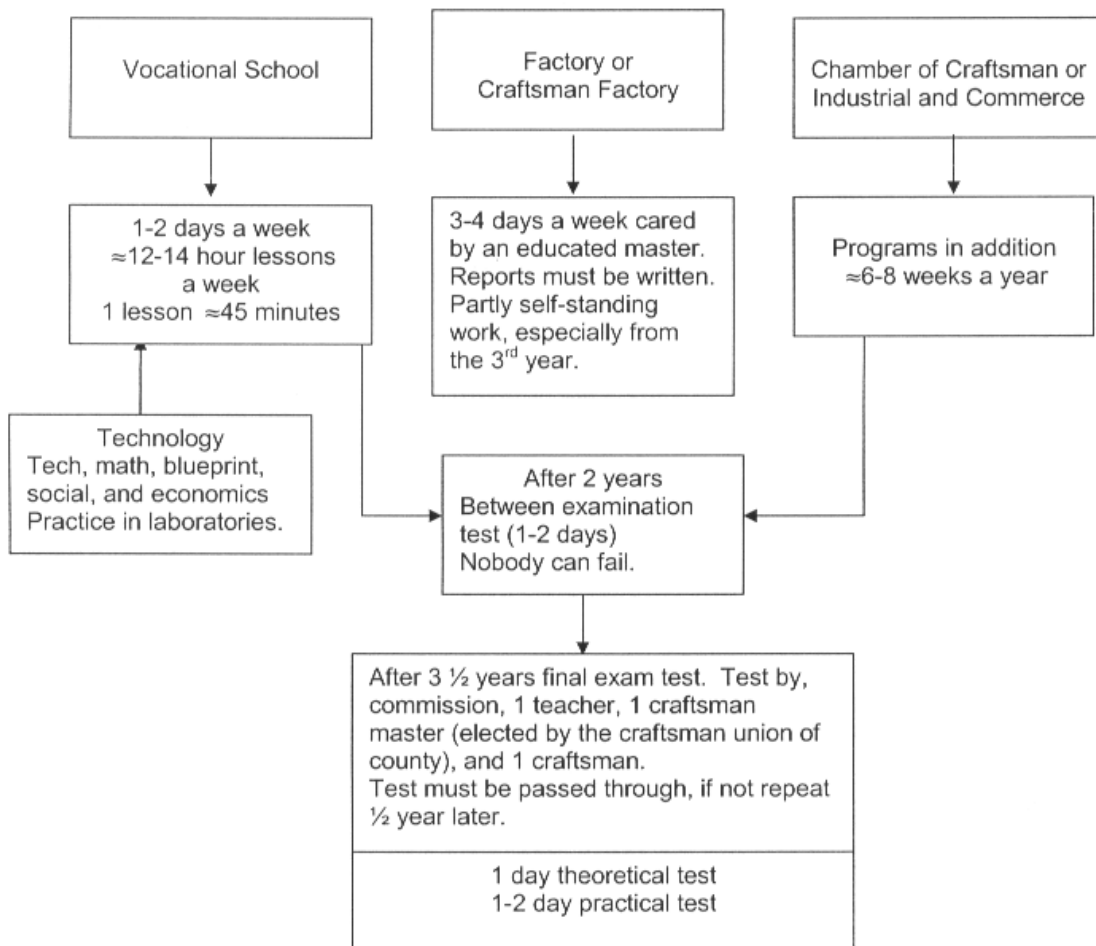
Vocational School

Factory or Craftsman Factory

Chamber of Craftsman or Industrial and Commerce

1-2 days a week
≈12-14 hour lessons a week
1 lesson ≈45 minutes

3-4 days a week cared by an educated master. Reports must be written. Partly self-standing work, especially from the 3$^{rd}$ year.

Programs in addition ≈6-8 weeks a year

Technology
Tech, math, blueprint, social, and economics
Practice in laboratories.

After 2 years
Between examination test (1-2 days)
Nobody can fail.

After 3 ½ years final exam test. Test by, commission, 1 teacher, 1 craftsman master (elected by the craftsman union of county), and 1 craftsman.
Test must be passed through, if not repeat ½ year later.

1 day theoretical test
1-2 day practical test